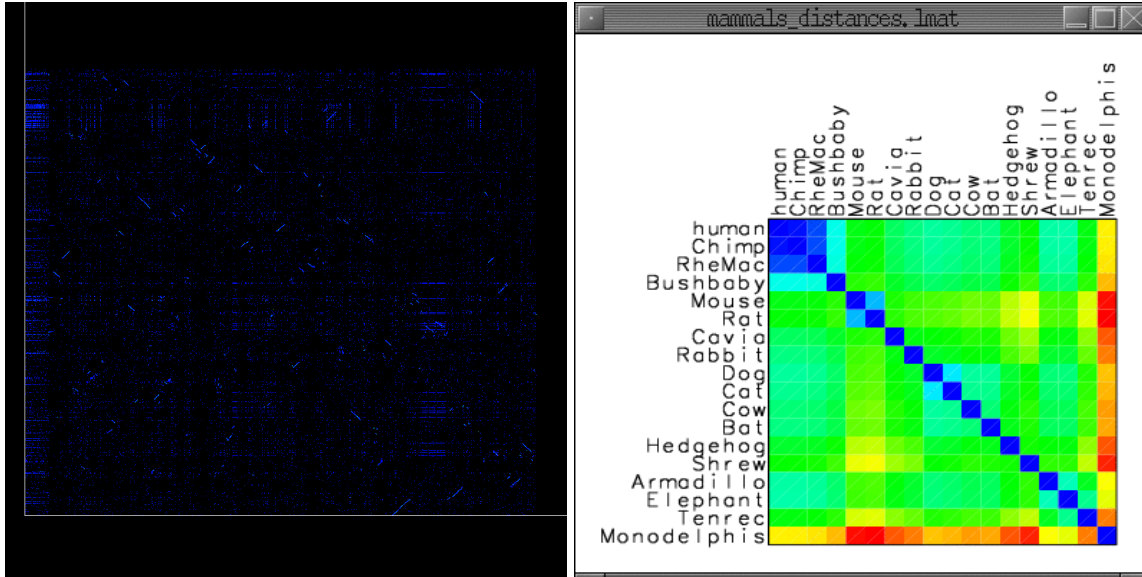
mammals_distances.lmat

human
Chimp
RheMac
Bushbaby
Mouse
Rat
Cavia
Rabbit
Dog
Cat
Cow
Bat
Hedgehog
Shrew
Armadillo
Elephant
Tenrec
Monodelphis

human
Chimp
RheMac
Bushbaby
Mouse
Rat
Cavia
Rabbit
Dog
Cat
Cow
Bat
Hedgehog
Shrew
Armadillo
Elephant
Tenrec
Monodelphis